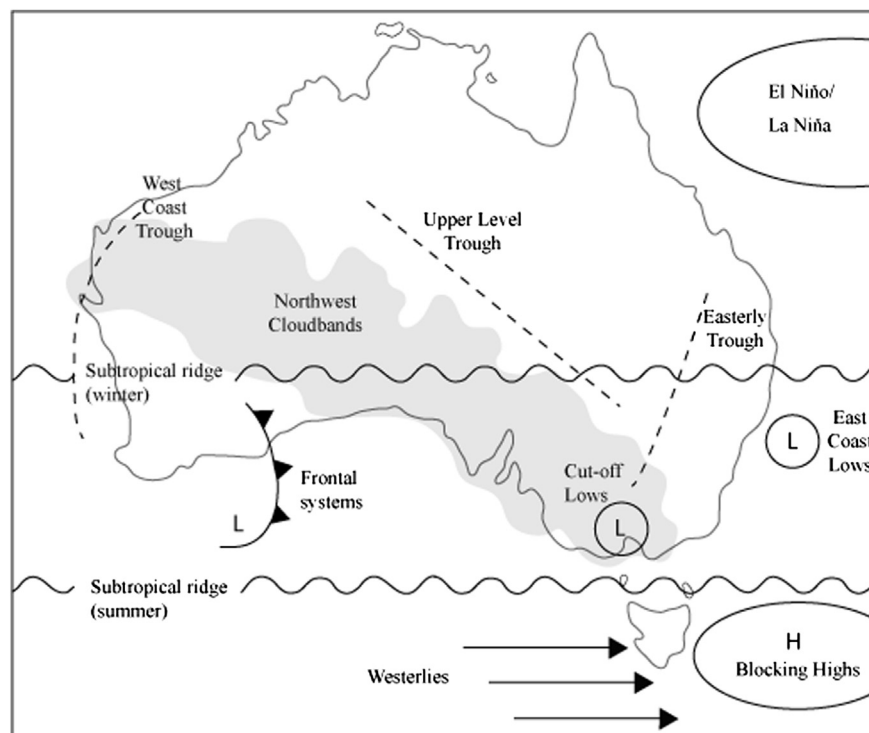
El Niño/
La Niňa

West Coast Trough

Upper Level Trough

Northwest Cloudbands

Easterly Trough

Subtropical ridge (winter)

East Coast Lows

L

Frontal systems

L

Cut-off Lows

L

Subtropical ridge (summer)

H
Blocking Highs

Westerlies